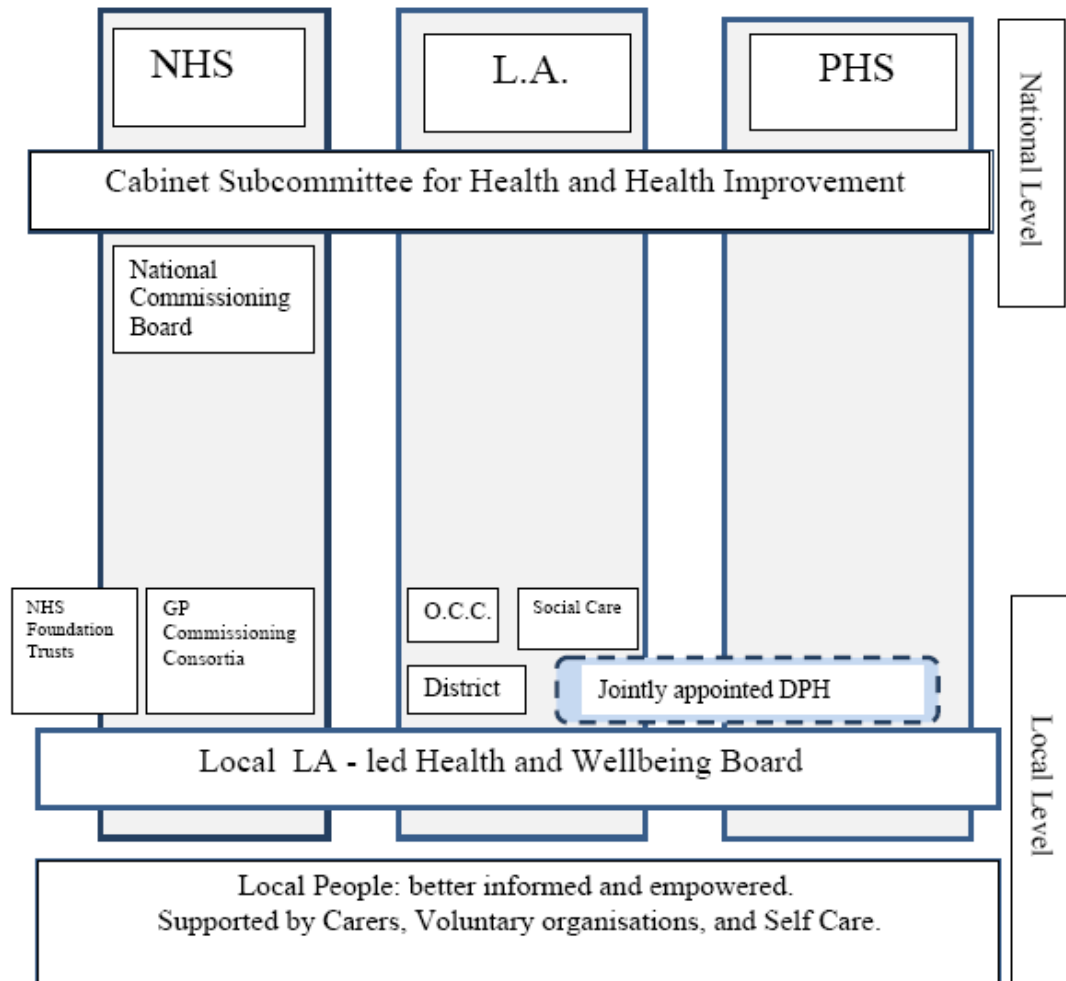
NHS

L.A.

PHS

National Level

Cabinet Subcommittee for Health and Health Improvement

National Commissioning Board

NHS Foundation Trusts

GP Commissioning Consortia

O.C.C.

Social Care

District

Jointly appointed DPH

Local LA - led Health and Wellbeing Board

Local Level

Local People: better informed and empowered.
Supported by Carers, Voluntary organisations, and Self Care.